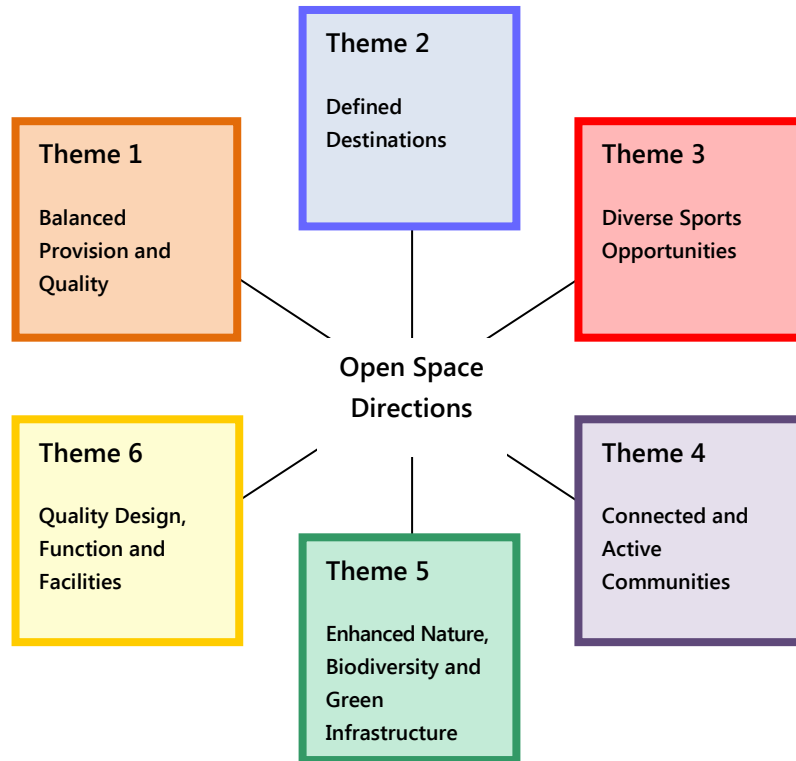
Open Space Directions

Theme 1

Balanced Provision and Quality

Theme 2

Defined Destinations

Theme 3

Diverse Sports Opportunities

Theme 4

Connected and Active Communities

Theme 5

Enhanced Nature, Biodiversity and Green Infrastructure

Theme 6

Quality Design, Function and Facilities